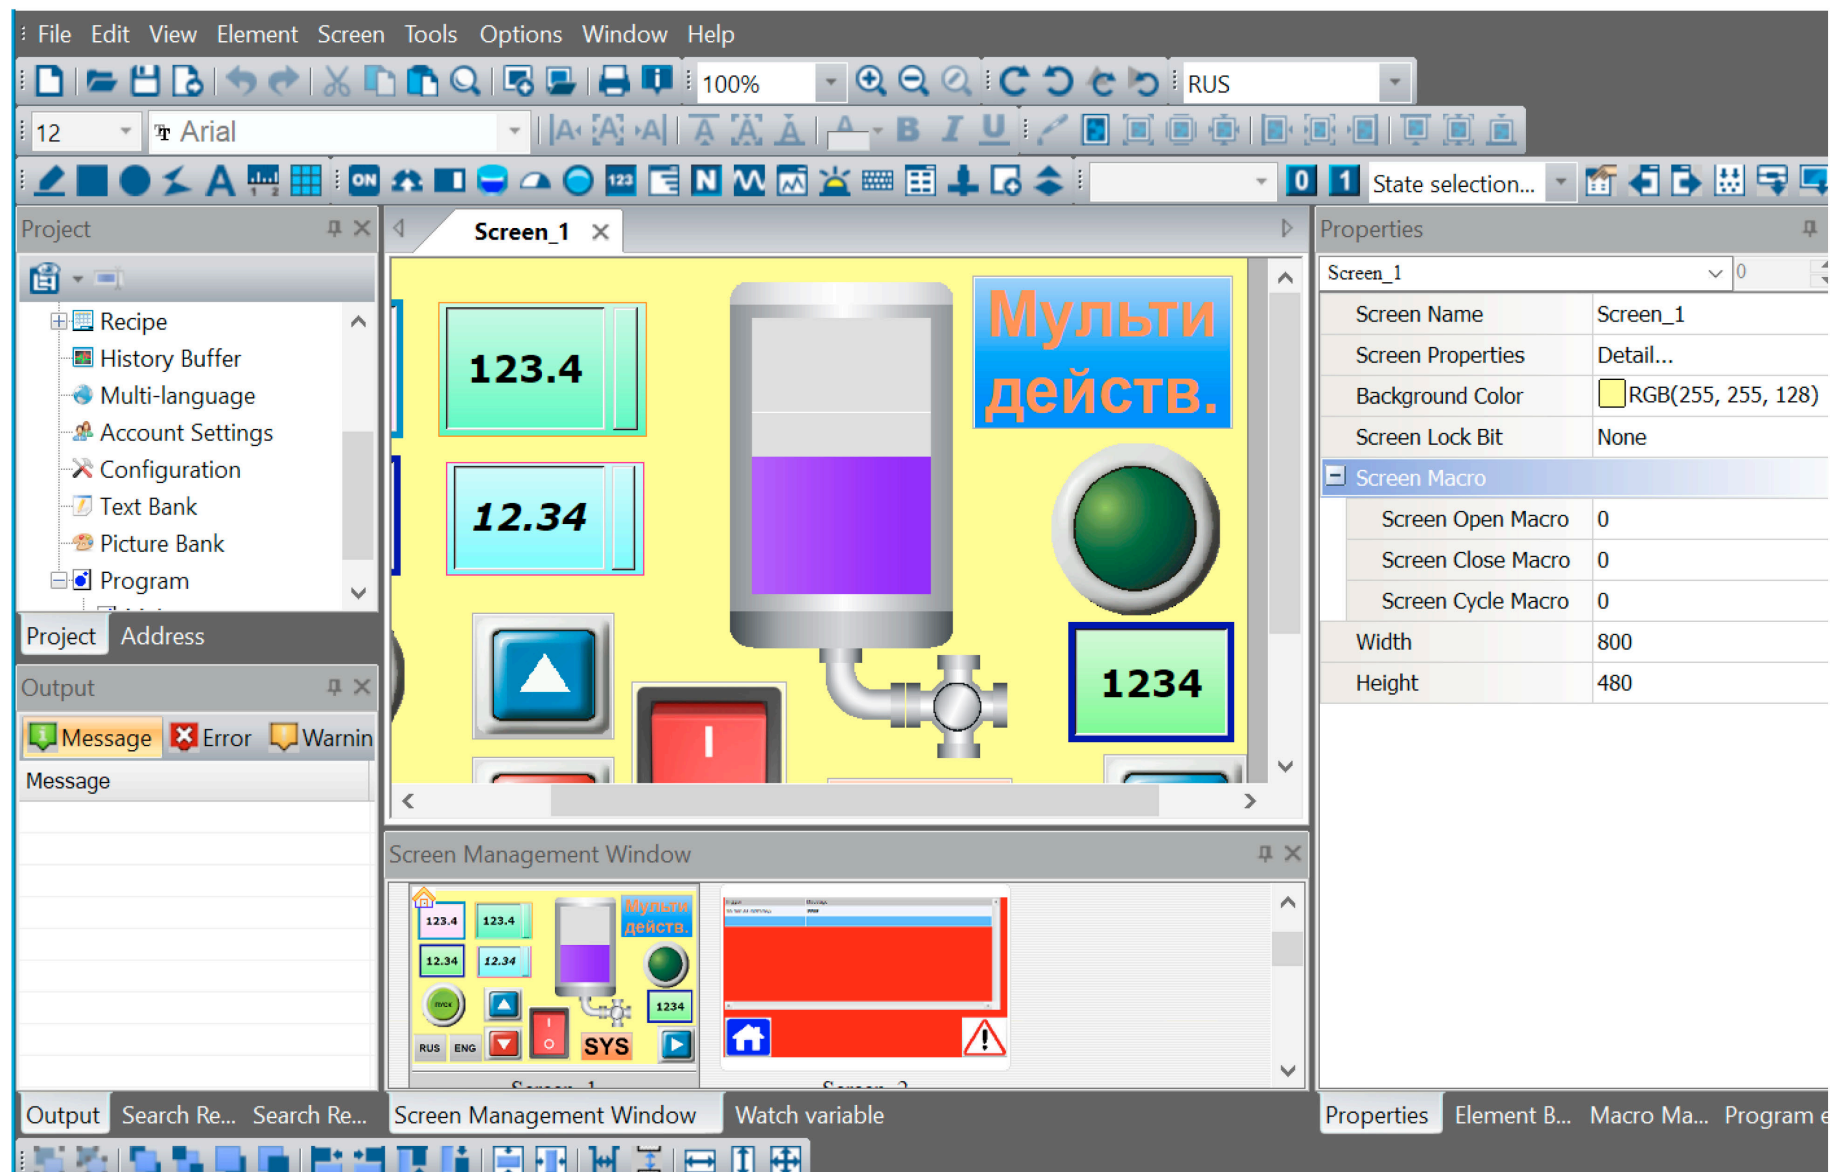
File Edit View Element Screen Tools Options Window Help

100% RUS

12 Arial

ON 123 N 0 1 State selection...

Project

Recipe
History Buffer
Multi-language
Account Settings
Configuration
Text Bank
Picture Bank
Program

Project Address

Output

Message Error Warnin

Message

Screen_1

123.4

12.34

Мульти действ.

1234

Screen Management Window

123.4 123.4 Мульти действ.
12.34 12.34
1234
RUS ENG SYS

Properties

Screen_1

| Screen Name | Screen_1 |
|---|---|
| Screen Properties | Detail... |
| Background Color | RGB(255, 255, 128) |
| Screen Lock Bit | None |
| Screen Macro | |
| Screen Open Macro | 0 |
| Screen Close Macro | 0 |
| Screen Cycle Macro | 0 |
| Width | 800 |
| Height | 480 |

Output Search Re... Search Re... Screen Management Window Watch variable Properties Element B... Macro Ma... Program e